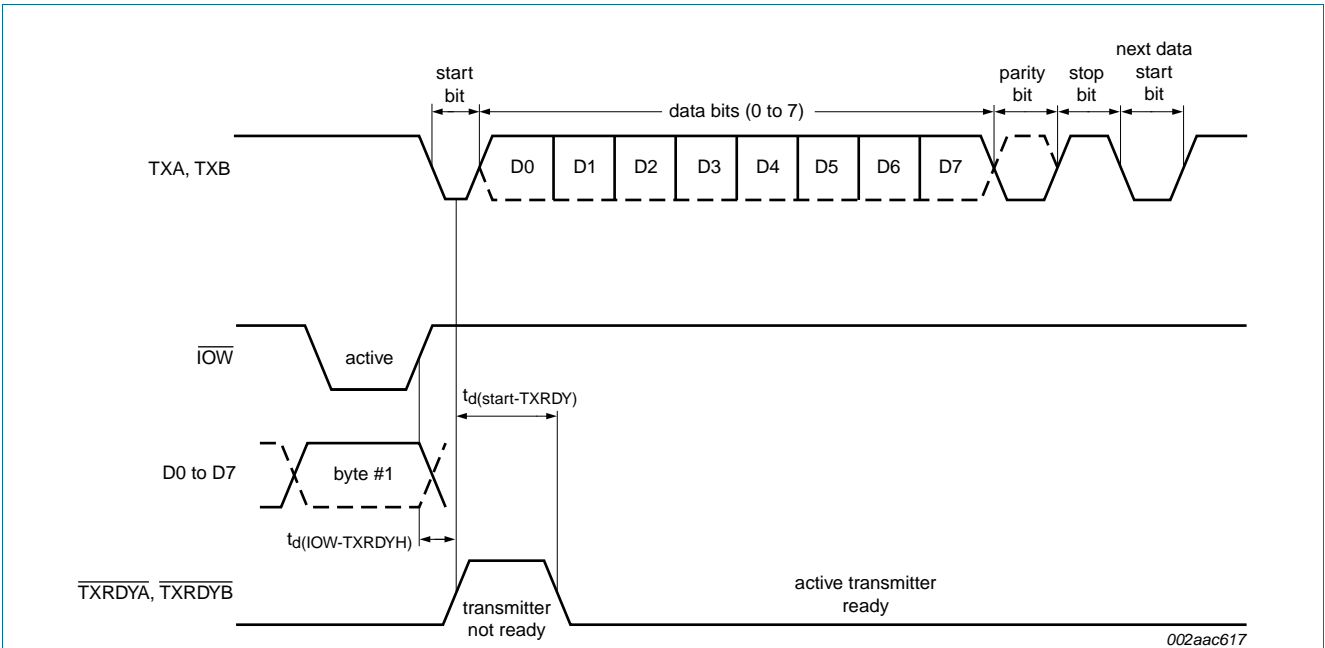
start bit

data bits (0 to 7)

parity bit

stop bit

next data start bit

TXA, TXB

D0

D1

D2

D3

D4

D5

D6

D7

$\overline{IOW}$

active

$t_{d(start-TXRDY)}$

D0 to D7

byte #1

$t_{d(IOW-TXRDYH)}$

$\overline{TXRDYA}$, $\overline{TXRDYB}$

transmitter not ready

active transmitter ready

002aac617